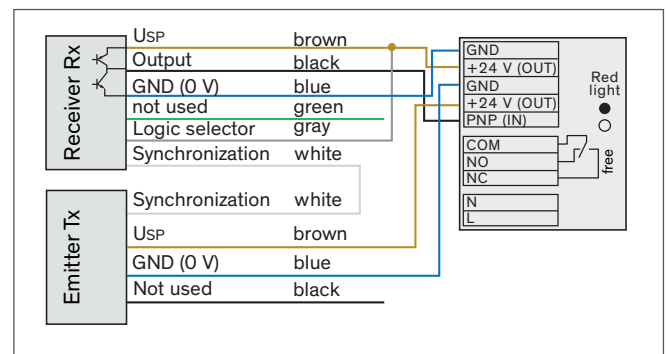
Receiver Rx

USP brown
Output black
GND (0 V) blue
not used green
Logic selector gray
Synchronization white

Emitter Tx

Synchronization white
USP brown
GND (0 V) blue
Not used black

GND
+24 V (OUT)
GND
+24 V (OUT)
PNP (IN)

Red light

COM
NO
NC

free

N
L